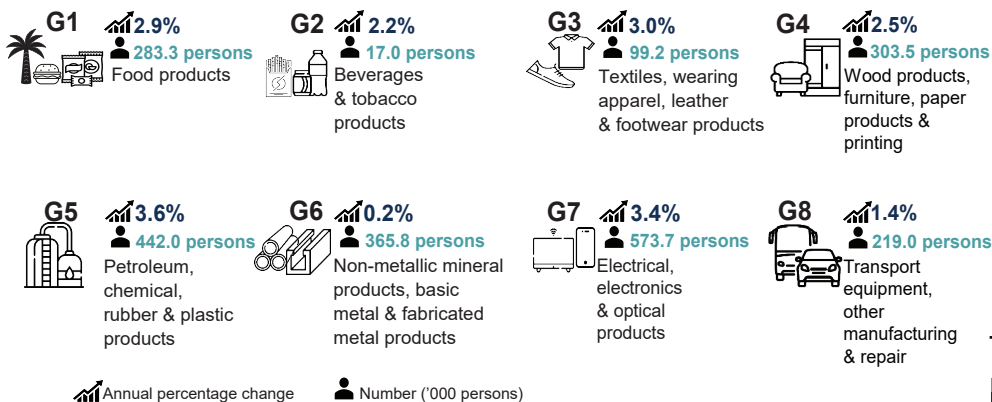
G1 2.9%
283.3 persons
Food products

G2 2.2%
17.0 persons
Beverages & tobacco products

G3 3.0%
99.2 persons
Textiles, wearing apparel, leather & footwear products

G4 2.5%
303.5 persons
Wood products, furniture, paper products & printing

G5 3.6%
442.0 persons
Petroleum, chemical, rubber & plastic products

G6 0.2%
365.8 persons
Non-metallic mineral products, basic metal & fabricated metal products

G7 3.4%
573.7 persons
Electrical, electronics & optical products

G8 1.4%
219.0 persons
Transport equipment, other manufacturing & repair

Annual percentage change
Number ('000 persons)